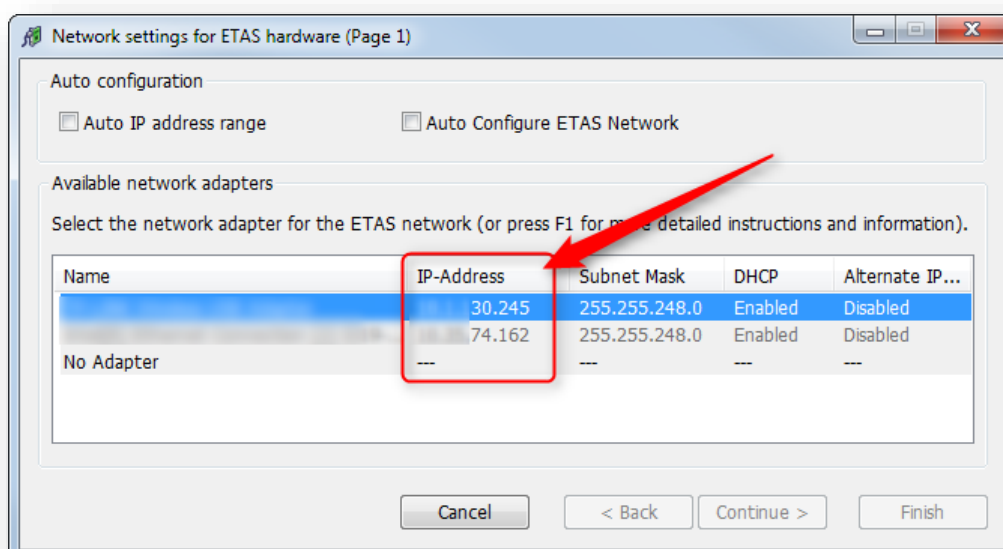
Network settings for ETAS hardware (Page 1)

Auto configuration

Auto IP address range

Auto Configure ETAS Network

Available network adapters

Select the network adapter for the ETAS network (or press F1 for m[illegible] detailed instructions and information).

| Name | IP-Address | Subnet Mask | DHCP | Alternate IP... |
|---|---|---|---|---|
| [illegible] | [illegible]30.245 | 255.255.248.0 | Enabled | Disabled |
| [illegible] | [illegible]74.162 | 255.255.248.0 | Enabled | Disabled |
| No Adapter | --- | --- | --- | --- |

Cancel

< Back

Continue >

Finish